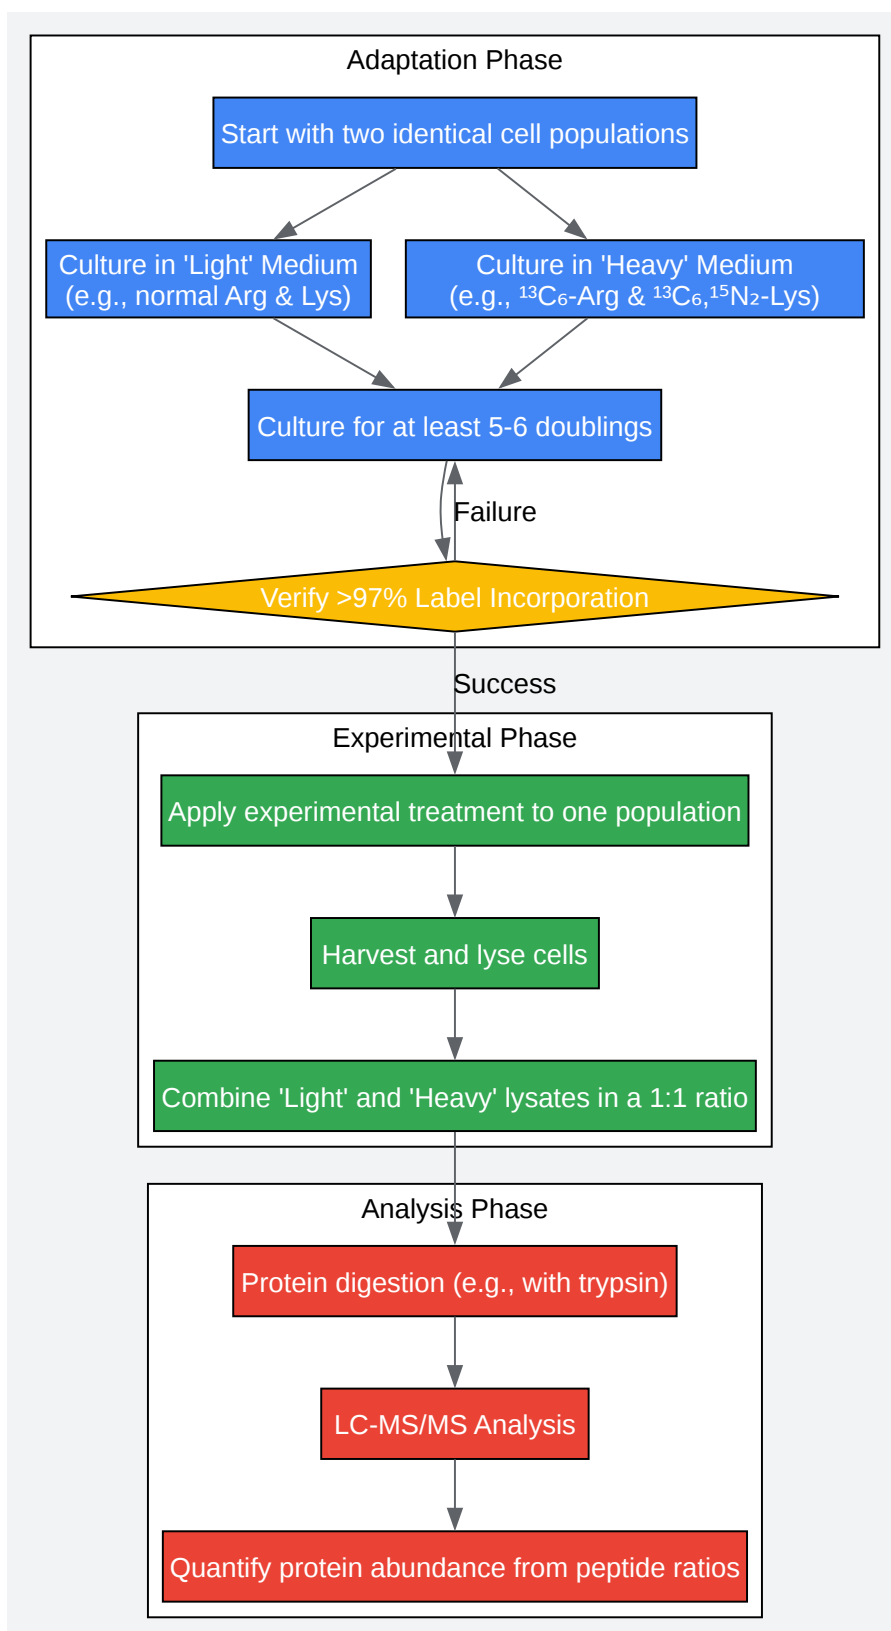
Adaptation Phase

Start with two identical cell populations

Culture in 'Light' Medium (e.g., normal Arg & Lys)

Culture in 'Heavy' Medium (e.g., $^{13}C_6$-Arg & $^{13}C_6$,$^{15}N_2$-Lys)

Culture for at least 5-6 doublings

Failure

Verify >97% Label Incorporation

Success

Experimental Phase

Apply experimental treatment to one population

Harvest and lyse cells

Combine 'Light' and 'Heavy' lysates in a 1:1 ratio

Analysis Phase

Protein digestion (e.g., with trypsin)

LC-MS/MS Analysis

Quantify protein abundance from peptide ratios